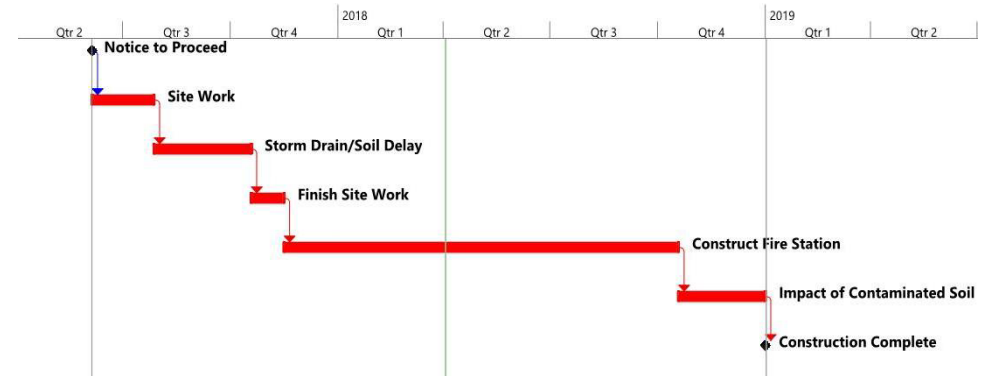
2018
2019
Qtr 2 | Qtr 3 | Qtr 4 | Qtr 1 | Qtr 2 | Qtr 3 | Qtr 4 | Qtr 1 | Qtr 2

Notice to Proceed
Site Work
Storm Drain/Soil Delay
Finish Site Work
Construct Fire Station
Impact of Contaminated Soil
Construction Complete